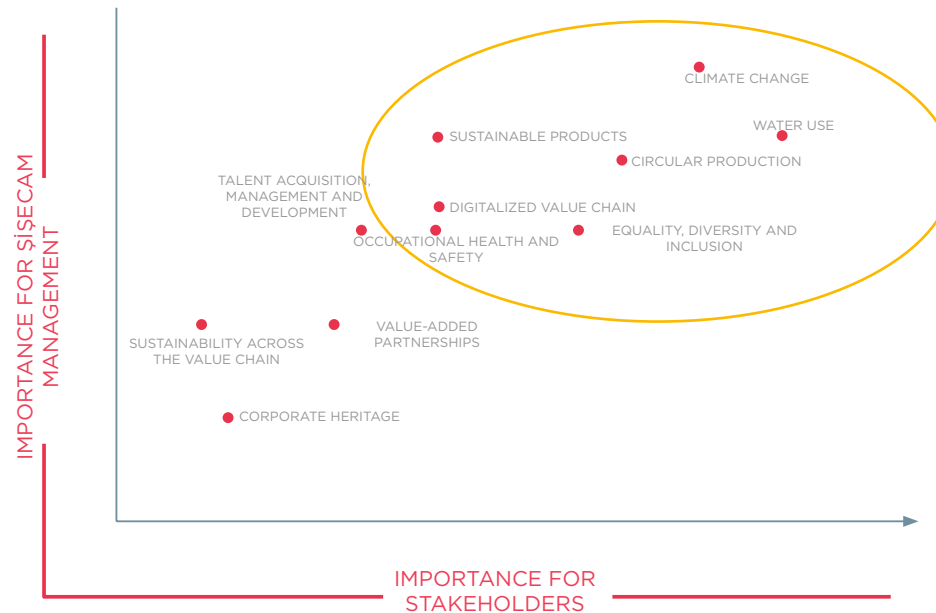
IMPORTANCE FOR ŞİŞECAM MANAGEMENT

CLIMATE CHANGE

WATER USE

SUSTAINABLE PRODUCTS

CIRCULAR PRODUCTION

TALENT ACQUISITION, MANAGEMENT AND DEVELOPMENT

DIGITALIZED VALUE CHAIN

OCCUPATIONAL HEALTH AND SAFETY

EQUALITY, DIVERSITY AND INCLUSION

VALUE-ADDED PARTNERSHIPS

SUSTAINABILITY ACROSS THE VALUE CHAIN

CORPORATE HERITAGE

IMPORTANCE FOR STAKEHOLDERS